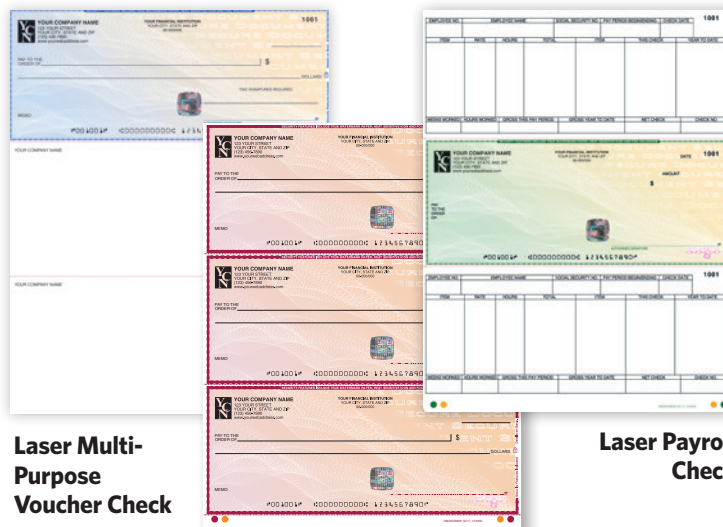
YOUR COMPANY NAME
123 YOUR STREET
YOUR CITY, STATE AND ZIP
(123) 456-7890
www.yourwebaddress.com

YOUR FINANCIAL INSTITUTION

1001

PAY TO THE ORDER OF

$

DOLLARS

TWO SIGNATURES REQUIRED

MEMO

⑈001001⑈ ⑆000000000⑆ 1234567890⑈

YOUR COMPANY NAME

YOUR COMPANY NAME

YOUR COMPANY NAME
123 YOUR STREET
YOUR CITY, STATE AND ZIP
(123) 456-7890
www.yourwebaddress.com

YOUR FINANCIAL INSTITUTION
YOUR CITY, STATE AND ZIP

PAY TO THE ORDER OF

MEMO

⑈001001⑈ ⑆000000000⑆ 1234567890

YOUR COMPANY NAME
123 YOUR STREET
YOUR CITY, STATE AND ZIP
(123) 456-7890
www.yourwebaddress.com

YOUR FINANCIAL INSTITUTION
YOUR CITY, STATE AND ZIP

PAY TO THE ORDER OF

MEMO

⑈001001⑈ ⑆000000000⑆ 1234567890

YOUR COMPANY NAME
123 YOUR STREET
YOUR CITY, STATE AND ZIP
(123) 456-7890
www.yourwebaddress.com

YOUR FINANCIAL INSTITUTION
YOUR CITY, STATE AND ZIP

PAY TO THE ORDER OF

$

DOLLARS

MEMO

⑈001001⑈ ⑆000000000⑆ 1234567890⑈

Laser Multi-Purpose Voucher Check

| EMPLOYEE NO. | EMPLOYEE NAME | SOCIAL SECURITY NO. | PAY PERIOD BEGINNING | CHECK DATE |
|---|---|---|---|---|

| ITEM | RATE | HOURS | TOTAL | ITEM | THIS CHECK | YEAR TO DATE |
|---|---|---|---|---|---|---|

| REGS. WORKED | HOURS WORKED | GROSS THIS PAY PERIOD | GROSS YEAR TO DATE | NET CHECK | CHECK NO. |
|---|---|---|---|---|---|

YOUR COMPANY NAME
123 YOUR STREET
YOUR CITY, STATE AND ZIP
(123) 456-7890
www.yourwebaddress.com

YOUR FINANCIAL INSTITUTION
YOUR CITY, STATE AND ZIP

DATE 1001

AMOUNT

$

PAY TO THE ORDER OF

AUTHORIZED SIGNATURE

⑈001001⑈ ⑆000000000⑆ 1234567890⑈

1001

| EMPLOYEE NO. | EMPLOYEE NAME | SOCIAL SECURITY NO. | PAY PERIOD BEGINNING | CHECK DATE |
|---|---|---|---|---|

| ITEM | RATE | HOURS | TOTAL | ITEM | THIS CHECK | YEAR TO DATE |
|---|---|---|---|---|---|---|

| REGS. WORKED | HOURS WORKED | GROSS THIS PAY PERIOD | GROSS YEAR TO DATE | NET CHECK | CHECK NO. |
|---|---|---|---|---|---|

Laser Payro
Chec